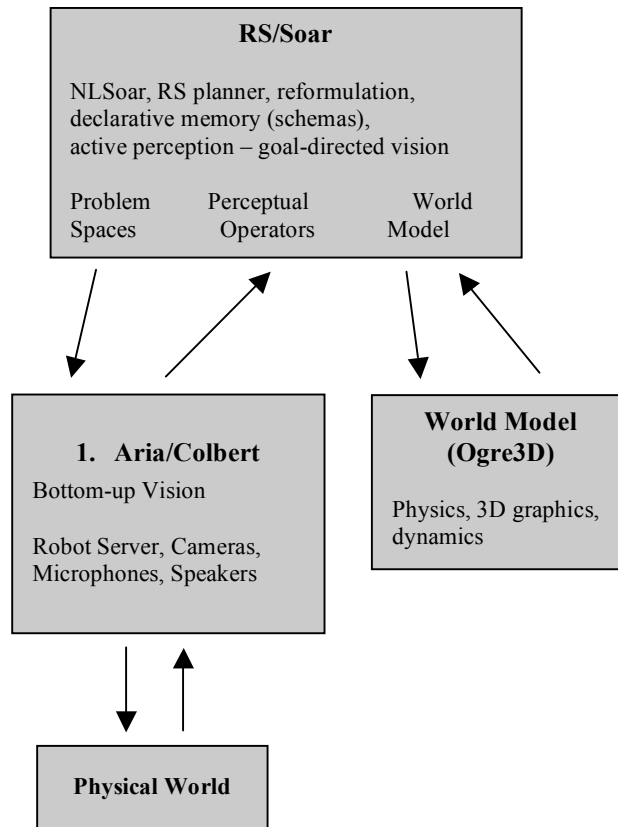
RS/Soar

NLSoar, RS planner, reformulation, declarative memory (schemas), active perception – goal-directed vision

Problem Spaces

Perceptual Operators

World Model

1. Aria/Colbert

Bottom-up Vision

Robot Server, Cameras, Microphones, Speakers

World Model (Ogre3D)

Physics, 3D graphics, dynamics

Physical World